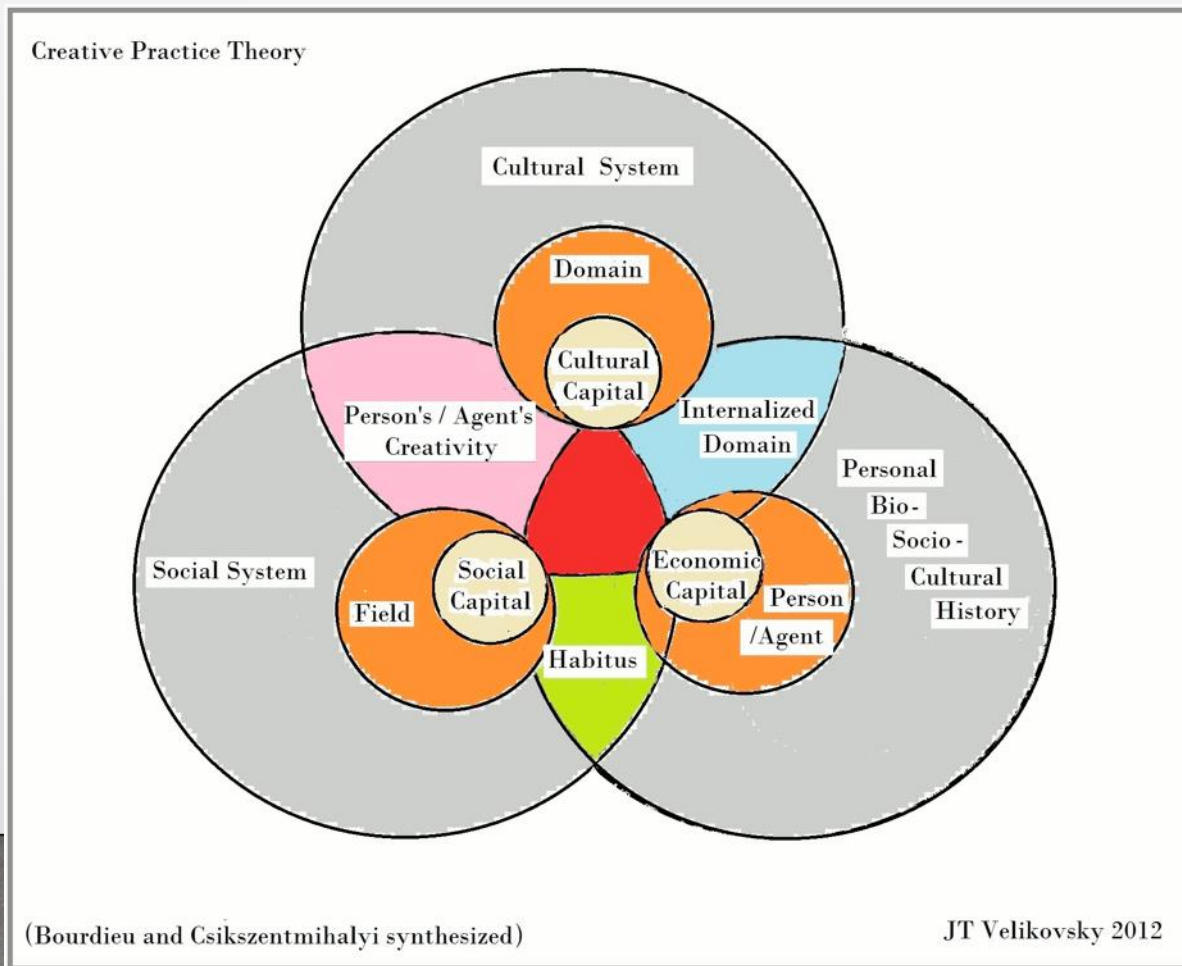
Creative Practice Theory

Cultural System

Domain

Cultural Capital

Person's / Agent's Creativity

Internalized Domain

Personal Bio-Socio-Cultural History

Social System

Field

Social Capital

Economic Capital

Person /Agent

Habitus

(Bourdieu and Csikszentmihalyi synthesized)

JT Velikovsky 2012